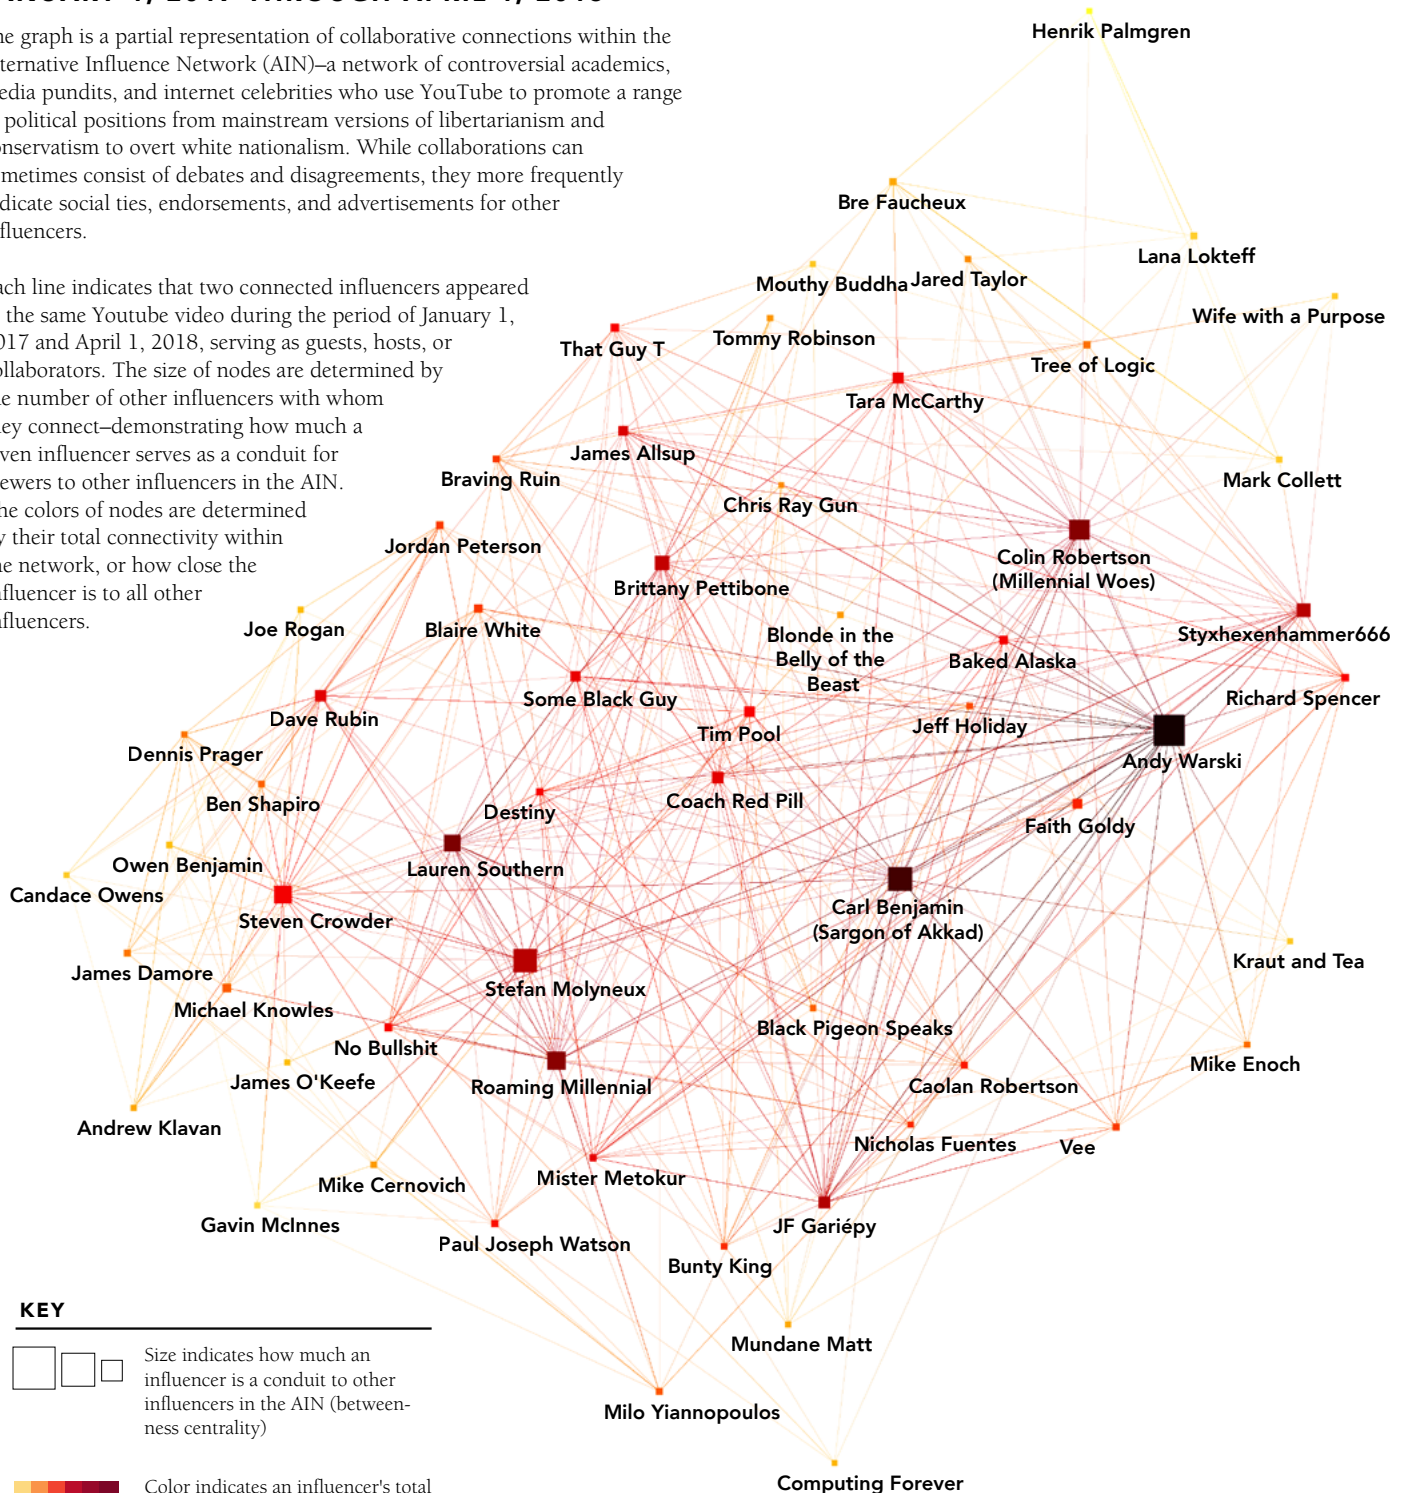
he graph is a partial representation of collaborative connections within the lternative Influence Network (AIN)–a network of controversial academics, edia pundits, and internet celebrities who use YouTube to promote a range political positions from mainstream versions of libertarianism and onservatism to overt white nationalism. While collaborations can metimes consist of debates and disagreements, they more frequently dicate social ties, endorsements, and advertisements for other fluencers.

ach line indicates that two connected influencers appeared the same Youtube video during the period of January 1, 017 and April 1, 2018, serving as guests, hosts, or ollaborators. The size of nodes are determined by e number of other influencers with whom ey connect–demonstrating how much a ven influencer serves as a conduit for ewers to other influencers in the AIN. he colors of nodes are determined y their total connectivity within e network, or how close the fluencer is to all other fluencers.

Henrik Palmgren
Bre Faucheux
Lana Lokteff
Mouthy Buddha
Jared Taylor
Wife with a Purpose
That Guy T
Tommy Robinson
Tree of Logic
Tara McCarthy
James Allsup
Braving Ruin
Mark Collett
Chris Ray Gun
Jordan Peterson
Colin Robertson (Millennial Woes)
Brittany Pettibone
Joe Rogan
Blaire White
Blonde in the Belly of the Beast
Styxhexenhammer666
Baked Alaska
Some Black Guy
Richard Spencer
Dave Rubin
Tim Pool
Jeff Holiday
Dennis Prager
Andy Warski
Ben Shapiro
Destiny
Coach Red Pill
Faith Goldy
Owen Benjamin
Lauren Southern
Candace Owens
Steven Crowder
Carl Benjamin (Sargon of Akkad)
Kraut and Tea
James Damore
Stefan Molyneux
Michael Knowles
Black Pigeon Speaks
No Bullshit
Mike Enoch
James O'Keefe
Roaming Millennial
Caolan Robertson
Andrew Klavan
Nicholas Fuentes
Vee
Mike Cernovich
Mister Metokur
Gavin McInnes
JF Gariépy
Paul Joseph Watson
Bunty King
Mundane Matt
Milo Yiannopoulos
Computing Forever

KEY
Size indicates how much an influencer is a conduit to other influencers in the AIN (betweenness centrality)
Color indicates an influencer's total